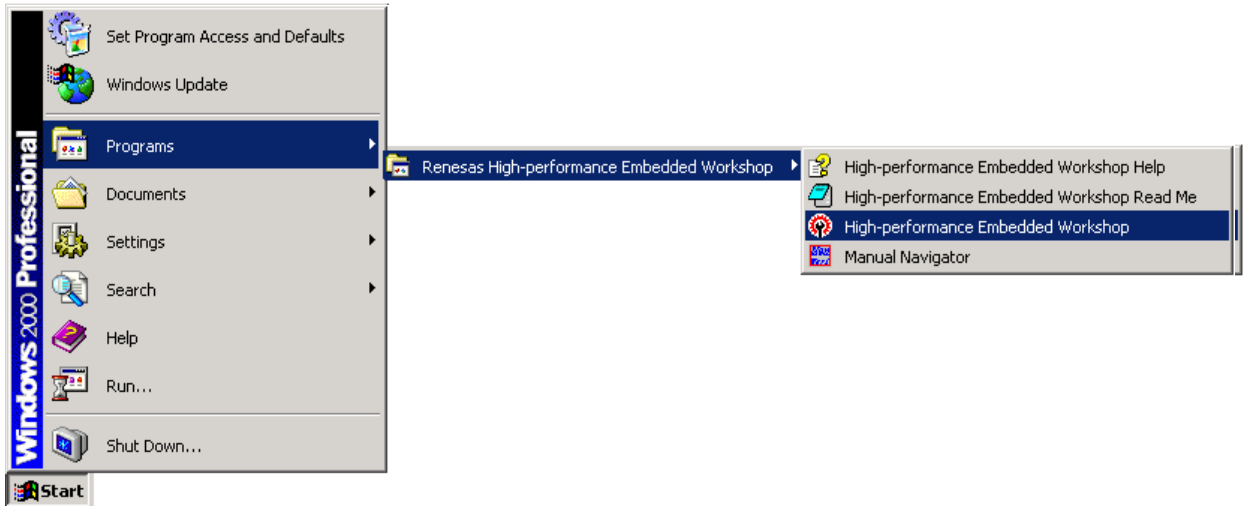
Windows 2000 Professional

Set Program Access and Defaults
Windows Update
Programs
Documents
Settings
Search
Help
Run...
Shut Down...

Start

Renesas High-performance Embedded Workshop

High-performance Embedded Workshop Help
High-performance Embedded Workshop Read Me
High-performance Embedded Workshop
Manual Navigator